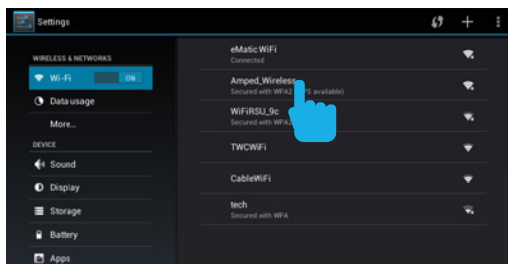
Settings

WIRELESS & NETWORKS
Wi-Fi ON
Data usage
More...
DEVICE
Sound
Display
Storage
Battery
Apps

eMatic WiFi
Connected
Amped_Wireless
Secured with WPA2 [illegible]S available)
WiFiRSU_9c
Secured with WPA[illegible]
TWCWiFi
CableWiFi
tech
Secured with WPA